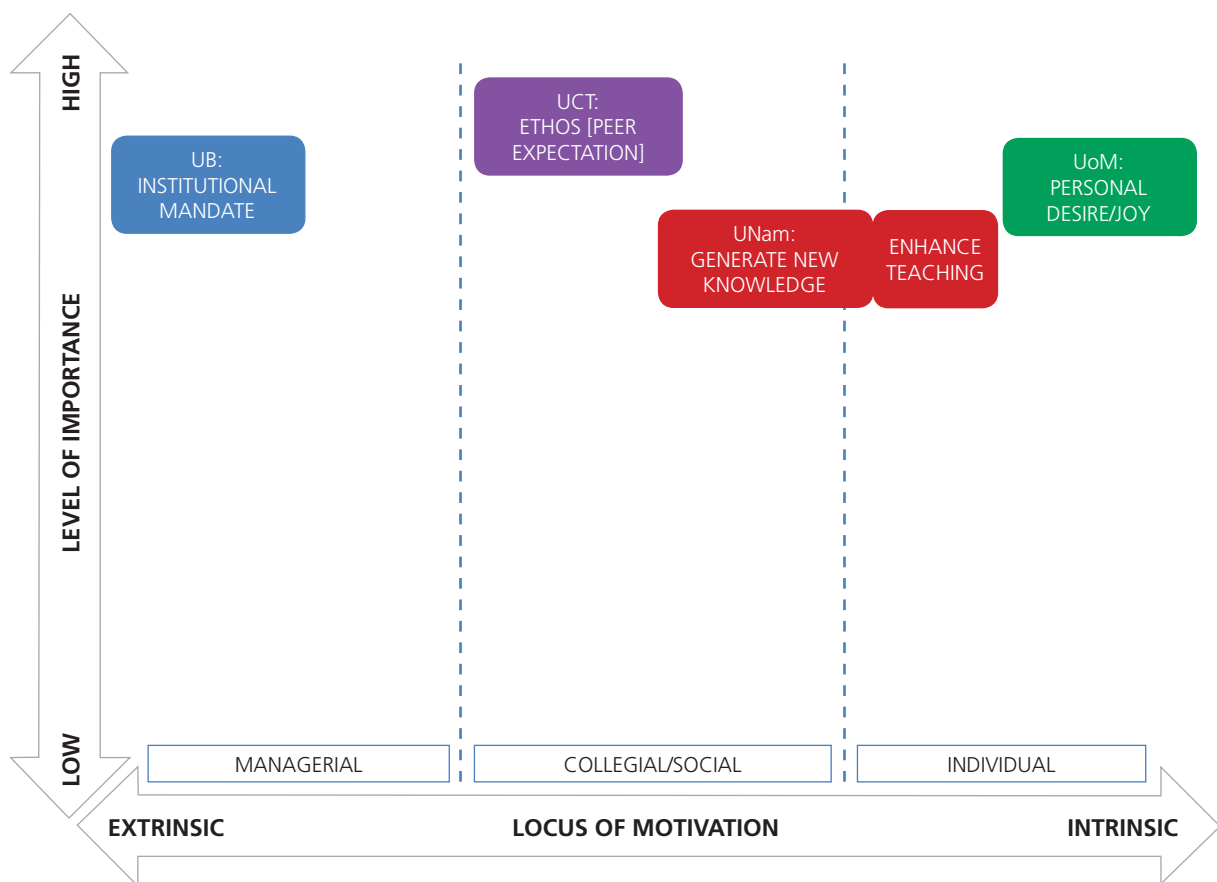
HIGH

LEVEL OF IMPORTANCE

LOW

UB:
INSTITUTIONAL
MANDATE

UCT:
ETHOS [PEER
EXPECTATION]

UNam:
GENERATE NEW
KNOWLEDGE

ENHANCE
TEACHING

UoM:
PERSONAL
DESIRE/JOY

MANAGERIAL

COLLEGIAL/SOCIAL

INDIVIDUAL

EXTRINSIC

LOCUS OF MOTIVATION

INTRINSIC